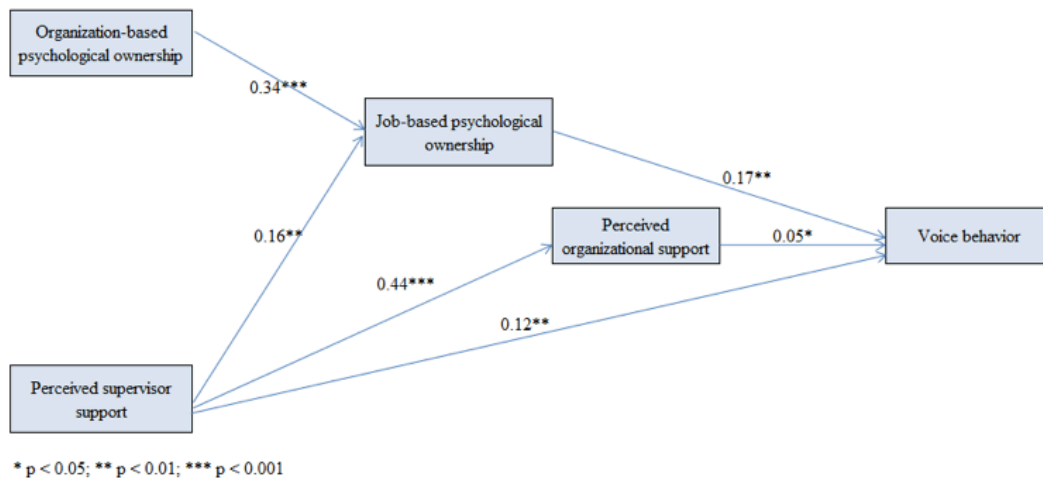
Organization-based psychological ownership

0.34***

Job-based psychological ownership

0.17**

Perceived organizational support

0.05*

Voice behavior

0.16**

0.44***

0.12**

Perceived supervisor support

* p < 0.05; ** p < 0.01; *** p < 0.001